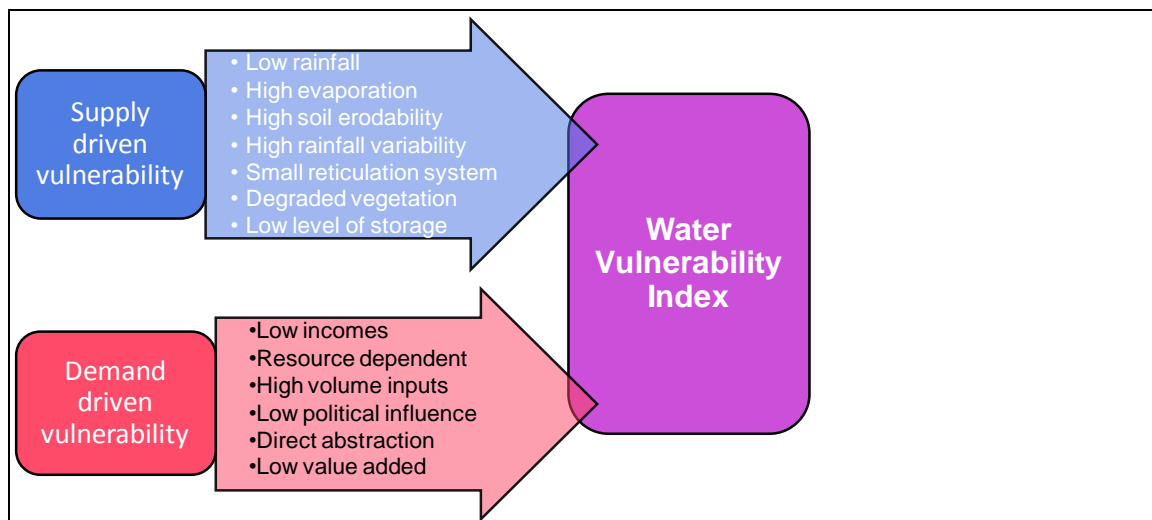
Supply driven vulnerability

• Low rainfall
• High evaporation
• High soil erodability
• High rainfall variability
• Small reticulation system
• Degraded vegetation
• Low level of storage

Water Vulnerability Index

Demand driven vulnerability

•Low incomes
•Resource dependent
•High volume inputs
•Low political influence
•Direct abstraction
•Low value added